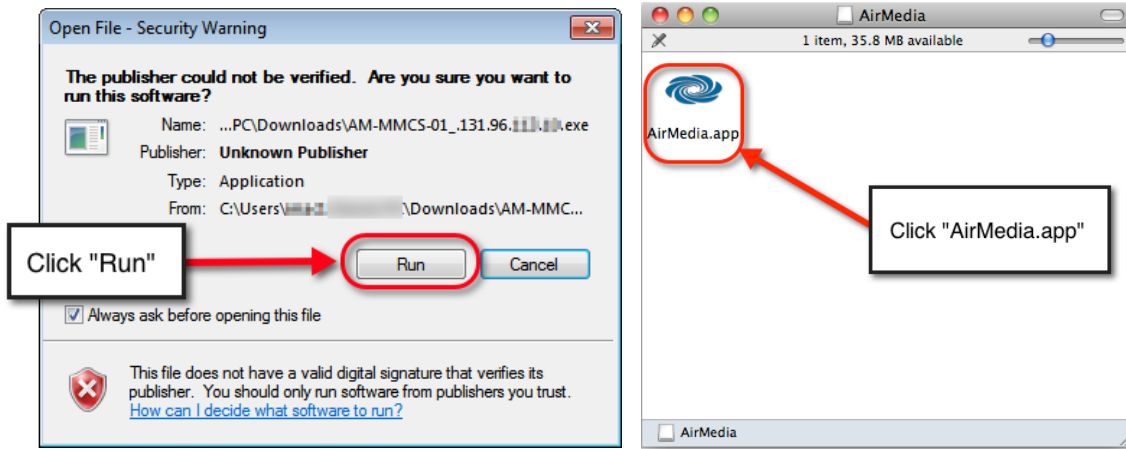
Open File - Security Warning

The publisher could not be verified. Are you sure you want to run this software?

Name: ...PC\Downloads\AM-MMCS-01_.131.96.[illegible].exe

Publisher: Unknown Publisher

Type: Application

From: C:\Users\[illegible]\Downloads\AM-MMC...

Click "Run"

Run

Cancel

Always ask before opening this file

This file does not have a valid digital signature that verifies its publisher. You should only run software from publishers you trust.
How can I decide what software to run?

AirMedia

1 item, 35.8 MB available

AirMedia.app

Click "AirMedia.app"

AirMedia